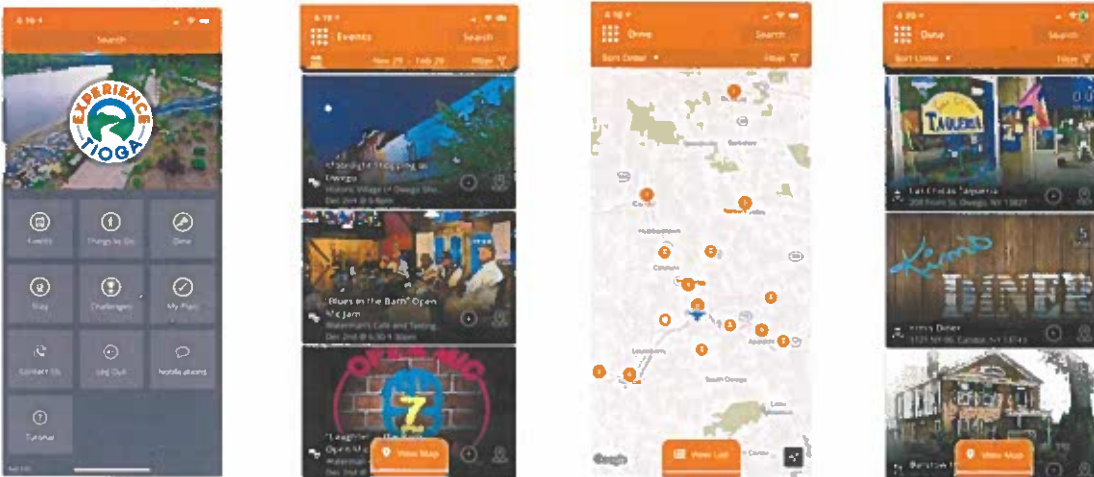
Search

EXPERIENCE TIOGA

Events

Things to Do

Dine

Stay

Challenges

My Plan

Contact Us

Log Out

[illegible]

Tutorial

Events

Search

Nov 29 - Feb 28

Filter

"Moonlight Shopping in Owego"

Historic Village in Owego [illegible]

Dec 2nd @ 5:00pm

"Blues in the Barn" Open Mic Jam

Waterman's Cafe and Tasting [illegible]

Dec 2nd @ 6:30 - 9:30pm

"Laughter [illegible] Open M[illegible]

Waterman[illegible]

Dec 3rd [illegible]

View Map

Dine

Search

Sort Order

Filter

View List

Dine

Search

Sort Order

Filter

TAQUERIA

Las Chicas Taqueria

200 Front St, Owego, NY 13827

Kim's DINER

Kims Diner

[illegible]

Barstow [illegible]

View Map